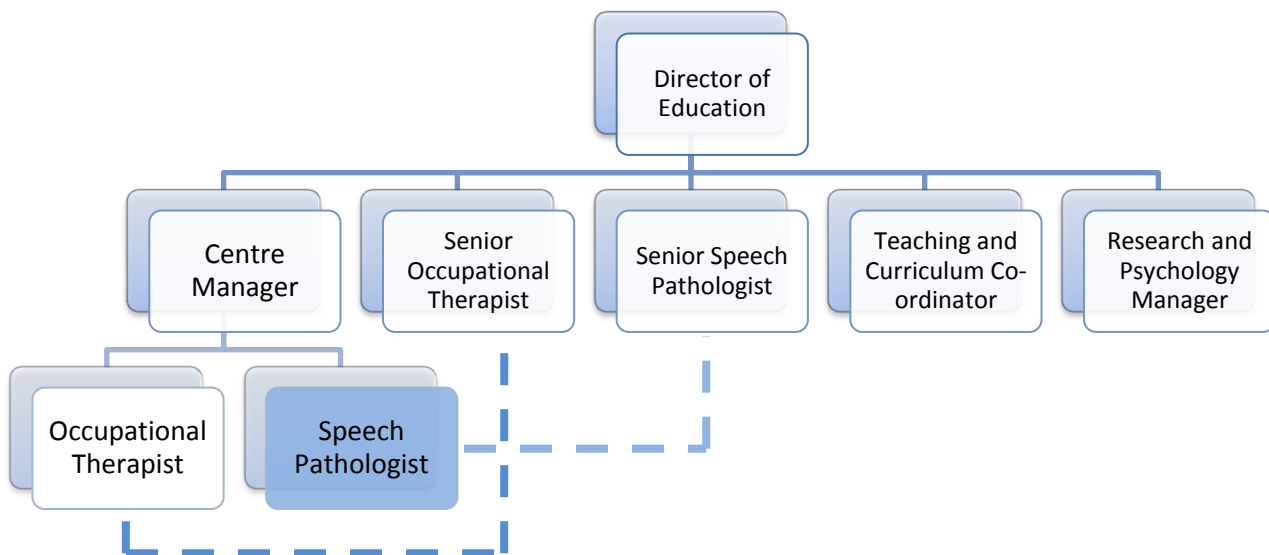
Director of Education

Centre Manager

Senior Occupational Therapist

Senior Speech Pathologist

Teaching and Curriculum Co-ordinator

Research and Psychology Manager

Occupational Therapist

Speech Pathologist